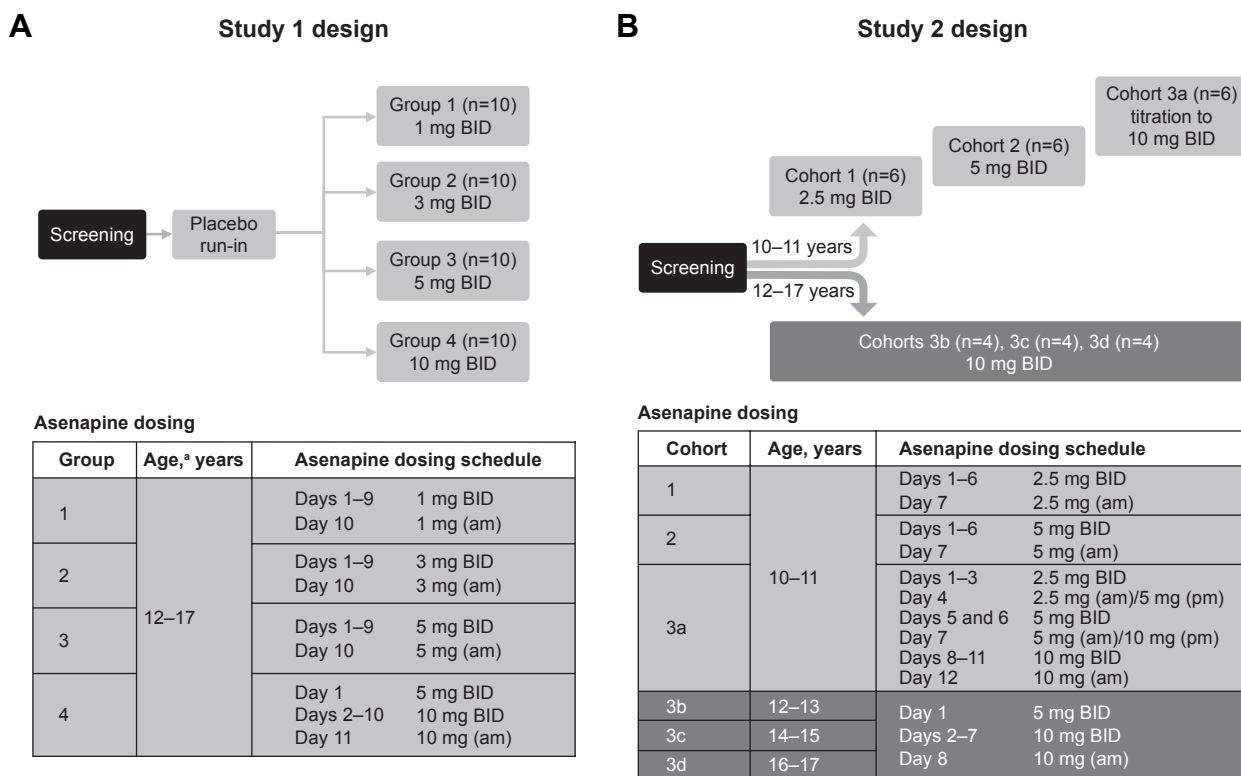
A

Study 1 design

Screening

Placebo run-in

Group 1 (n=10) 1 mg BID

Group 2 (n=10) 3 mg BID

Group 3 (n=10) 5 mg BID

Group 4 (n=10) 10 mg BID

Asenapine dosing

| Group | Age,$^a$ years | Asenapine dosing schedule |
|---|---|---|
| 1 | 12–17 | Days 1–9 1 mg BID<br>Day 10 1 mg (am) |
| 2 | | Days 1–9 3 mg BID<br>Day 10 3 mg (am) |
| 3 | | Days 1–9 5 mg BID<br>Day 10 5 mg (am) |
| 4 | | Day 1 5 mg BID<br>Days 2–10 10 mg BID<br>Day 11 10 mg (am) |

B

Study 2 design

Cohort 3a (n=6) titration to 10 mg BID

Cohort 2 (n=6) 5 mg BID

Cohort 1 (n=6) 2.5 mg BID

Screening

10–11 years

12–17 years

Cohorts 3b (n=4), 3c (n=4), 3d (n=4) 10 mg BID

Asenapine dosing

| Cohort | Age, years | Asenapine dosing schedule |
|---|---|---|
| 1 | 10–11 | Days 1–6 2.5 mg BID<br>Day 7 2.5 mg (am) |
| 2 | | Days 1–6 5 mg BID<br>Day 7 5 mg (am) |
| 3a | | Days 1–3 2.5 mg BID<br>Day 4 2.5 mg (am)/5 mg (pm)<br>Days 5 and 6 5 mg BID<br>Day 7 5 mg (am)/10 mg (pm)<br>Days 8–11 10 mg BID<br>Day 12 10 mg (am) |
| 3b | 12–13 | Day 1 5 mg BID<br>Days 2–7 10 mg BID<br>Day 8 10 mg (am) |
| 3c | 14–15 | |
| 3d | 16–17 | |